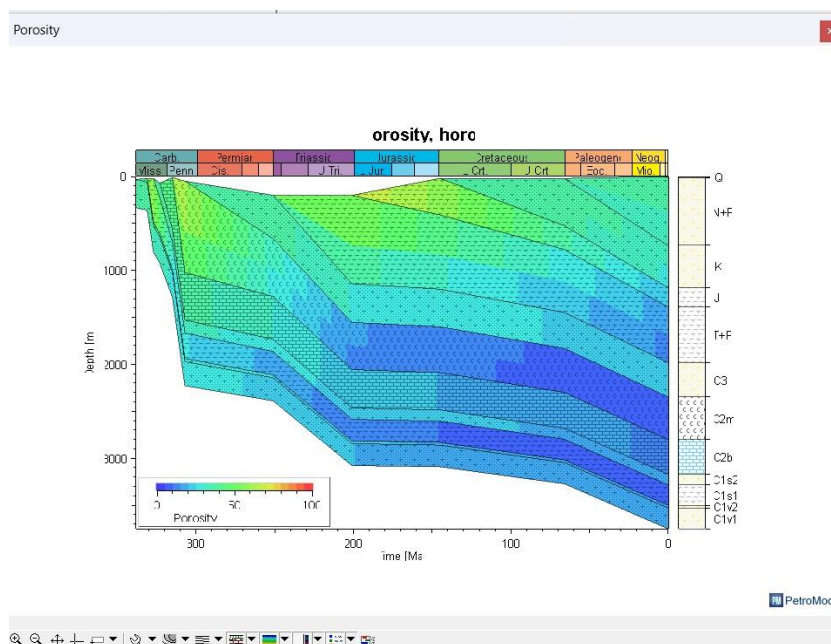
Porosity

orosity, horo

| Carb. | | Permian | Triassic | Jurassic | Cretaceous | | Paleogene | Neog. |
|---|---|---|---|---|---|---|---|---|
| Miss | Penn | Cis. | J Tri. | Jur. | Crt. | J Crt | Eoc. | Mio. |

0
1000
2000
3000

Depth [m

300
200
100
0

ime [Ma

0
50
100
Porosity

Q
N+F
K
J
T+F
C3
C2m
C2b
C1s2
C1s1
C1v2
C1v1

PetroMod